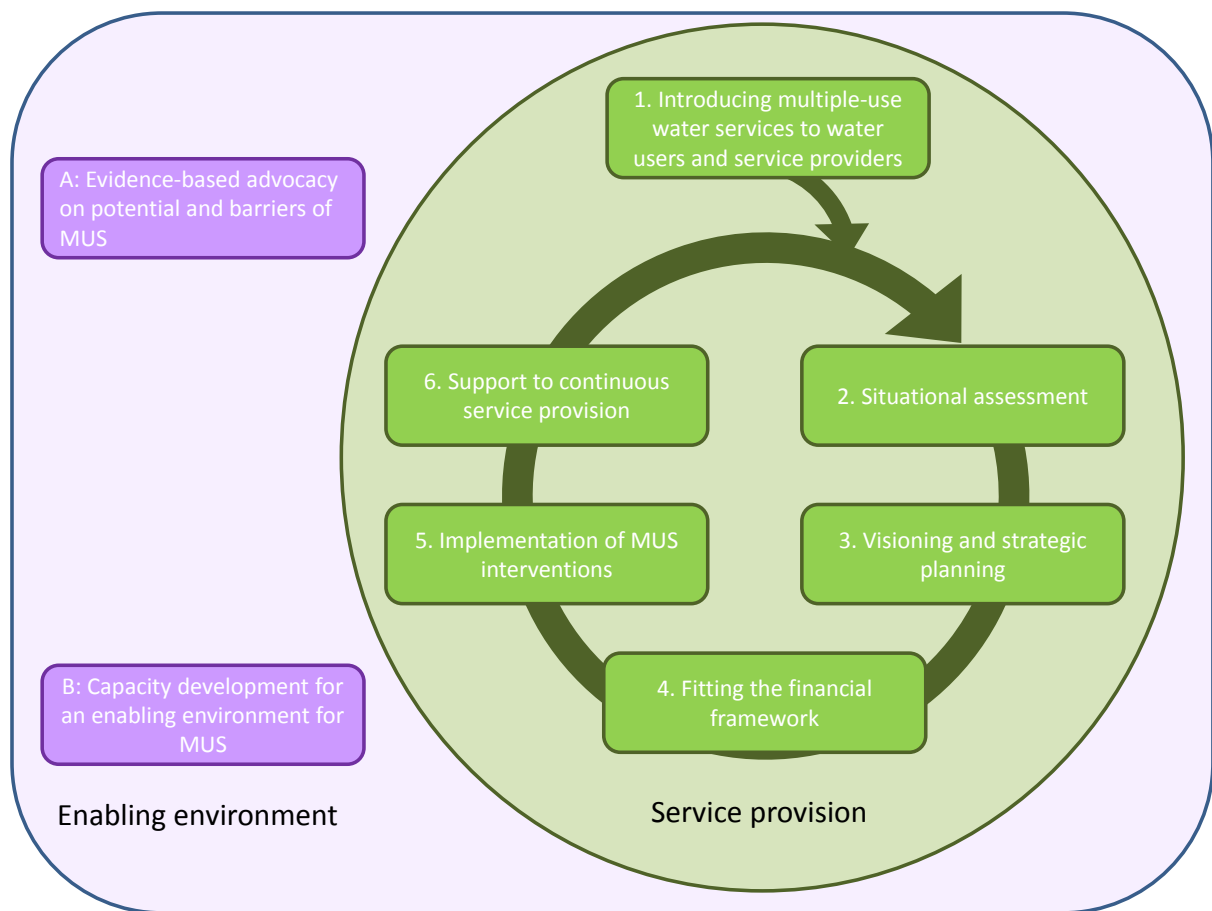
A: Evidence-based advocacy on potential and barriers of MUS

1. Introducing multiple-use water services to water users and service providers

6. Support to continuous service provision

2. Situational assessment

5. Implementation of MUS interventions

3. Visioning and strategic planning

B: Capacity development for an enabling environment for MUS

4. Fitting the financial framework

Enabling environment

Service provision